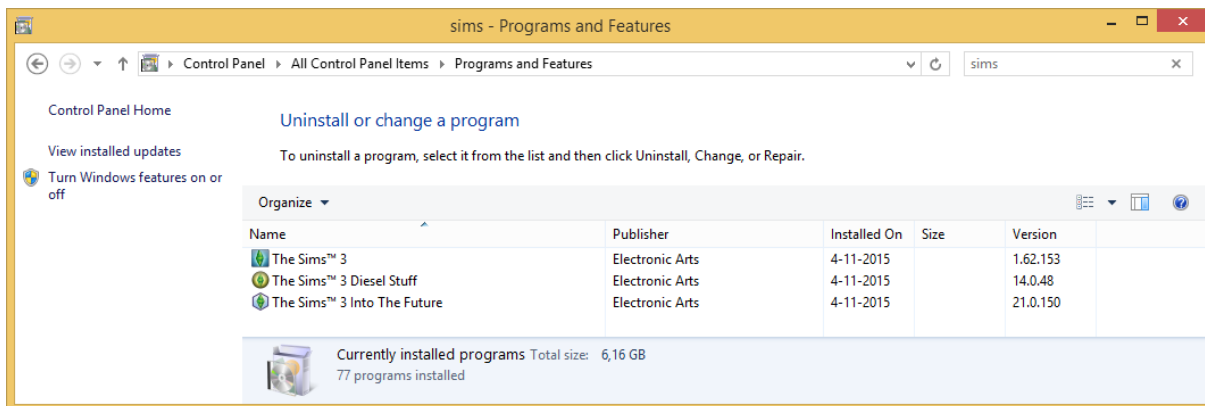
sims - Programs and Features

Control Panel ▸ All Control Panel Items ▸ Programs and Features

sims

Control Panel Home

View installed updates

Turn Windows features on or off

Uninstall or change a program

To uninstall a program, select it from the list and then click Uninstall, Change, or Repair.

Organize ▾

| Name | Publisher | Installed On | Size | Version |
|---|---|---|---|---|
| The Sims™ 3 | Electronic Arts | 4-11-2015 | | 1.62.153 |
| The Sims™ 3 Diesel Stuff | Electronic Arts | 4-11-2015 | | 14.0.48 |
| The Sims™ 3 Into The Future | Electronic Arts | 4-11-2015 | | 21.0.150 |

Currently installed programs Total size: 6,16 GB
77 programs installed